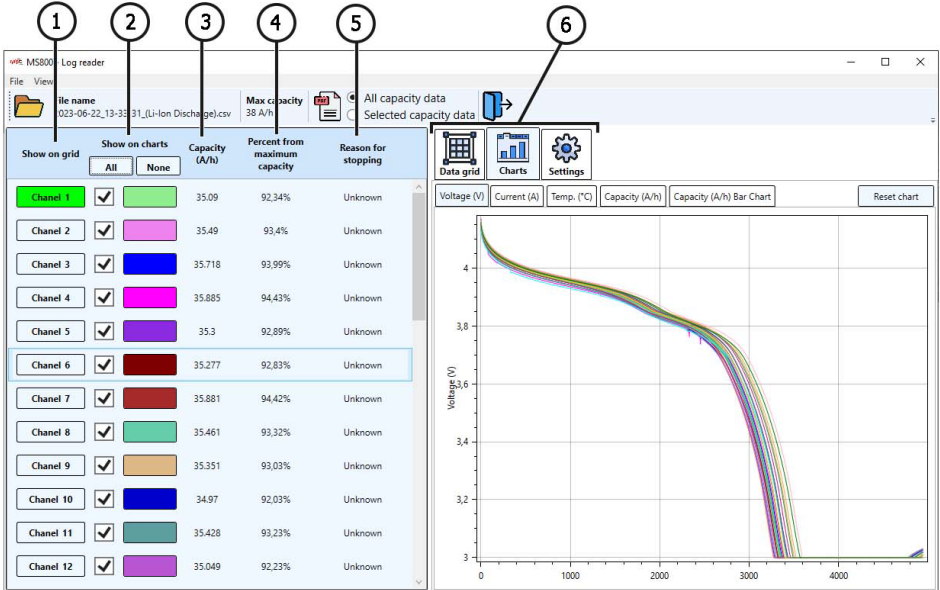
1 2 3 4 5 6

MS8001 Log reader

File View

File name
2023-06-22_13-33-31_(Li-Ion Discharge).csv

Max capacity
38 A/h

All capacity data
Selected capacity data

| Show on grid | Show on charts (All / None) | Capacity (A/h) | Percent from maximum capacity | Reason for stopping |
|---|---|---|---|---|
| Chanel 1 | ✓ | 35.09 | 92,34% | Unknown |
| Chanel 2 | ✓ | 35.49 | 93,4% | Unknown |
| Chanel 3 | ✓ | 35.718 | 93,99% | Unknown |
| Chanel 4 | ✓ | 35.885 | 94,43% | Unknown |
| Chanel 5 | ✓ | 35.3 | 92,89% | Unknown |
| Chanel 6 | ✓ | 35.277 | 92,83% | Unknown |
| Chanel 7 | ✓ | 35.881 | 94,42% | Unknown |
| Chanel 8 | ✓ | 35.461 | 93,32% | Unknown |
| Chanel 9 | ✓ | 35.351 | 93,03% | Unknown |
| Chanel 10 | ✓ | 34.97 | 92,03% | Unknown |
| Chanel 11 | ✓ | 35.428 | 93,23% | Unknown |
| Chanel 12 | ✓ | 35.049 | 92,23% | Unknown |

Data grid Charts Settings

Voltage (V) Current (A) Temp. (°C) Capacity (A/h) Capacity (A/h) Bar Chart Reset chart

Voltage (V)
4
3,8
3,6
3,4
3,2
3
0 1000 2000 3000 4000